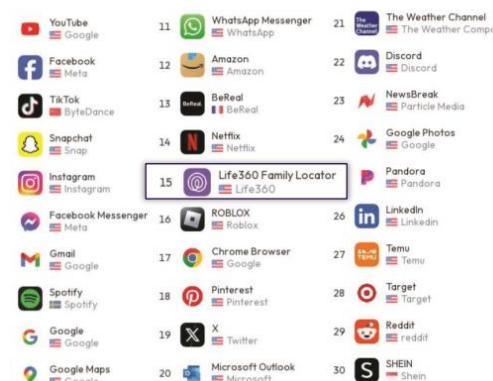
YouTube
Google

Facebook
Meta

TikTok
ByteDance

Snapchat
Snap

Instagram
Instagram

Facebook Messenger
Meta

Gmail
Google

Spotify
Spotify

Google
Google

Google Maps
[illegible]

11 WhatsApp Messenger
WhatsApp

12 Amazon
Amazon

13 BeReal
BeReal

14 Netflix
Netflix

15 Life360 Family Locator
Life360

16 ROBLOX
Roblox

17 Chrome Browser
Google

18 Pinterest
Pinterest

19 X
Twitter

20 Microsoft Outlook
Microsoft

21 The Weather Channel
The Weather Compa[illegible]

22 Discord
Discord

23 NewsBreak
Particle Media

24 Google Photos
Google

25 Pandora
Pandora

26 LinkedIn
LinkedIn

27 Temu
Temu

28 Target
Target

29 Reddit
reddit

30 SHEIN
Shein